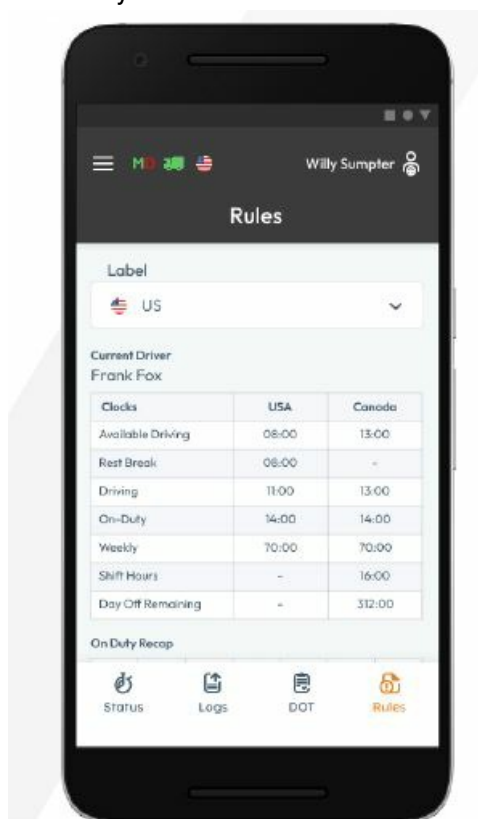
MD

Willy Sumpter

Rules

Label

US

Current Driver
Frank Fox

| Clocks | USA | Canada |
|---|---|---|
| Available Driving | 08:00 | 13:00 |
| Rest Break | 08:00 | - |
| Driving | 11:00 | 13:00 |
| On-Duty | 14:00 | 14:00 |
| Weekly | 70:00 | 70:00 |
| Shift Hours | - | 16:00 |
| Day Off Remaining | - | 312:00 |

On Duty Recap

Status Logs DOT Rules